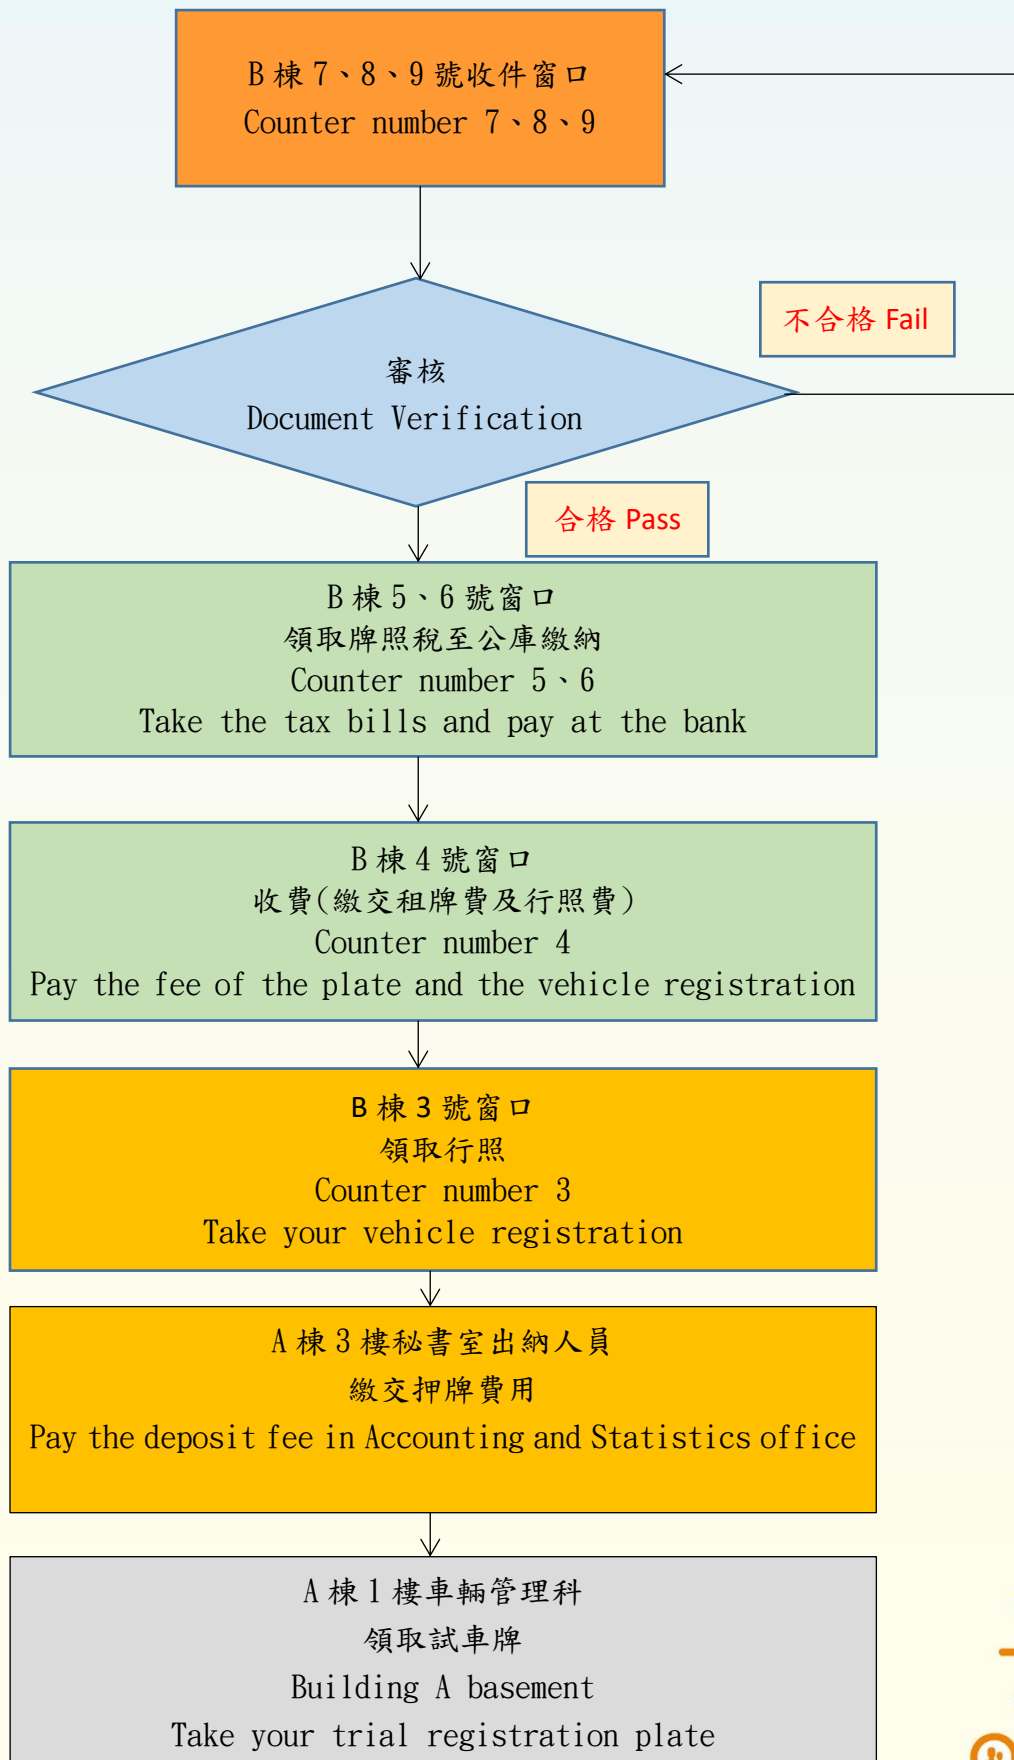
B 棟 7、8、9 號收件窗口
Counter number 7、8、9

不合格 Fail

審核
Document Verification

合格 Pass

B 棟 5、6 號窗口
領取牌照稅至公庫繳納
Counter number 5、6
Take the tax bills and pay at the bank

B 棟 4 號窗口
收費(繳交租牌費及行照費)
Counter number 4
Pay the fee of the plate and the vehicle registration

B 棟 3 號窗口
領取行照
Counter number 3
Take your vehicle registration

A 棟 3 樓秘書室出納人員
繳交押牌費用
Pay the deposit fee in Accounting and Statistics office

A 棟 1 樓車輛管理科
領取試車牌
Building A basement
Take your trial registration plate